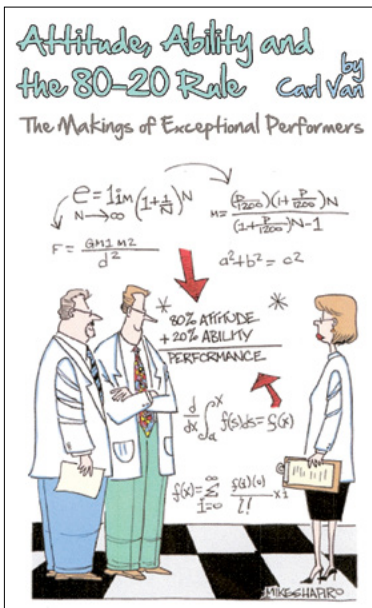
Attitude, Ability and the 80-20 Rule

by Carl Van

The Makings of Exceptional Performers

$e = \lim_{N \to \infty} \left(1+\frac{1}{N}\right)^N$

$M = \frac{\left(\frac{P}{1200}\right)\left(1+\frac{P}{1200}\right)N}{\left(1+\frac{P}{1200}\right)N-1}$

$F = \frac{GM1\ M2}{d^2}$

$a^2+b^2=c^2$

80% ATTITUDE
+ 20% ABILITY
PERFORMANCE

$\frac{d}{dx}\int_a^x f(s)ds = f(x)$

$f(x) = \sum_{i=0}^{\infty} \frac{f(i)(0)}{i!} x^i$

MIKE SHAPIRO